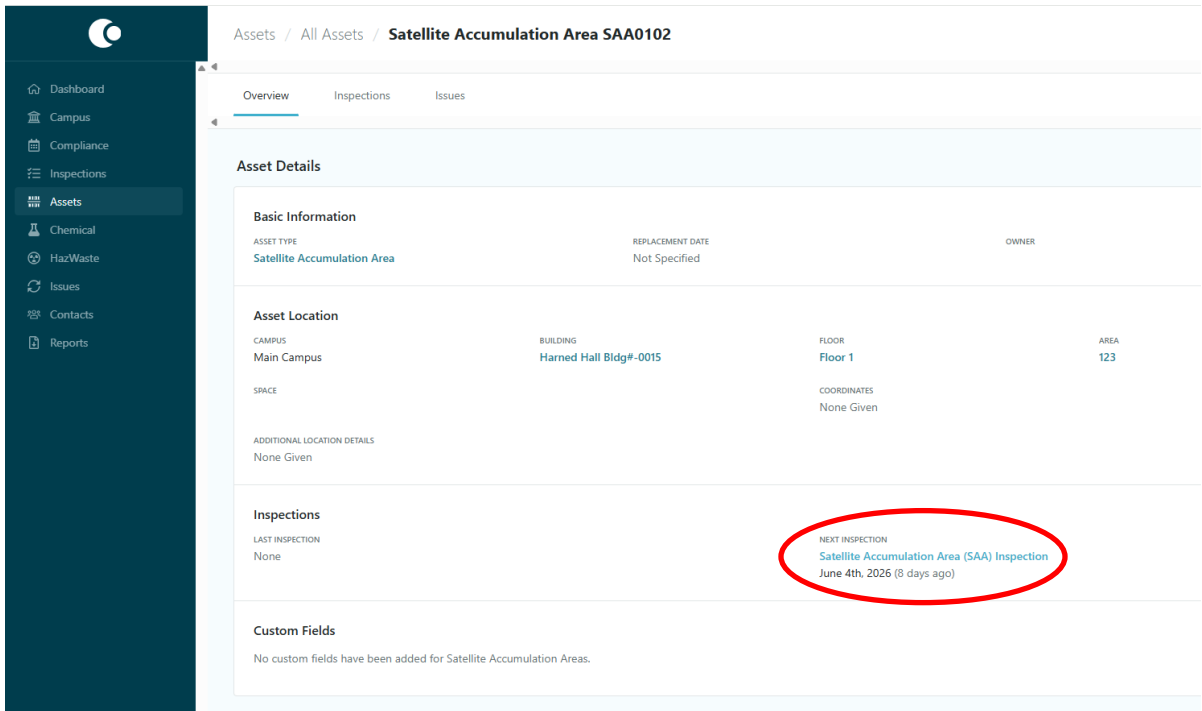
Dashboard
Campus
Compliance
Inspections
Assets
Chemical
HazWaste
Issues
Contacts
Reports

Assets / All Assets / Satellite Accumulation Area SAA0102

Overview
Inspections
Issues

Asset Details

Basic Information

ASSET TYPE
Satellite Accumulation Area

REPLACEMENT DATE
Not Specified

OWNER

Asset Location

CAMPUS
Main Campus

BUILDING
Harned Hall Bldg#-0015

FLOOR
Floor 1

AREA
123

SPACE

COORDINATES
None Given

ADDITIONAL LOCATION DETAILS
None Given

Inspections

LAST INSPECTION
None

NEXT INSPECTION
Satellite Accumulation Area (SAA) Inspection
June 4th, 2026 (8 days ago)

Custom Fields

No custom fields have been added for Satellite Accumulation Areas.